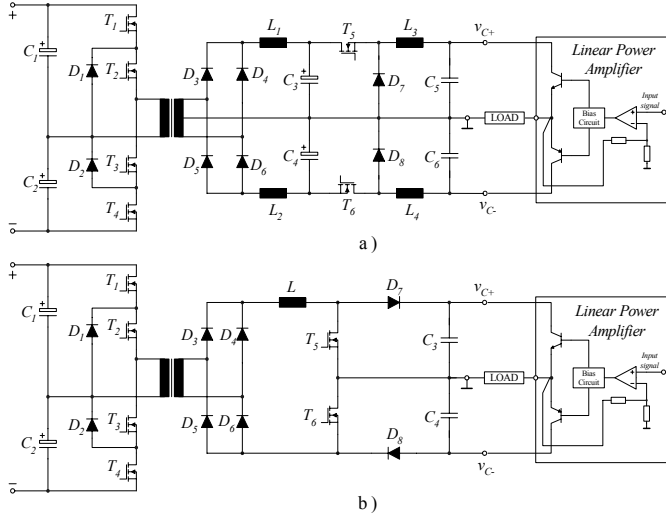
+
$C_1$
$D_1$
$T_1$
$T_2$
$D_2$
$T_3$
$T_4$
$C_2$
-
$D_3$
$D_4$
$D_5$
$D_6$
$L_1$
$L_2$
$C_3$
$C_4$
$T_5$
$T_6$
$D_7$
$D_8$
$L_3$
$L_4$
$C_5$
$C_6$
$v_{C+}$
$v_{C-}$
LOAD
Linear Power Amplifier
Bias Circuit
Input signal
a )

+
$C_1$
$D_1$
$T_1$
$T_2$
$D_2$
$T_3$
$T_4$
$C_2$
-
$D_3$
$D_4$
$D_5$
$D_6$
$L$
$D_7$
$T_5$
$T_6$
$D_8$
$C_3$
$C_4$
$v_{C+}$
$v_{C-}$
LOAD
Linear Power Amplifier
Bias Circuit
Input signal
b )